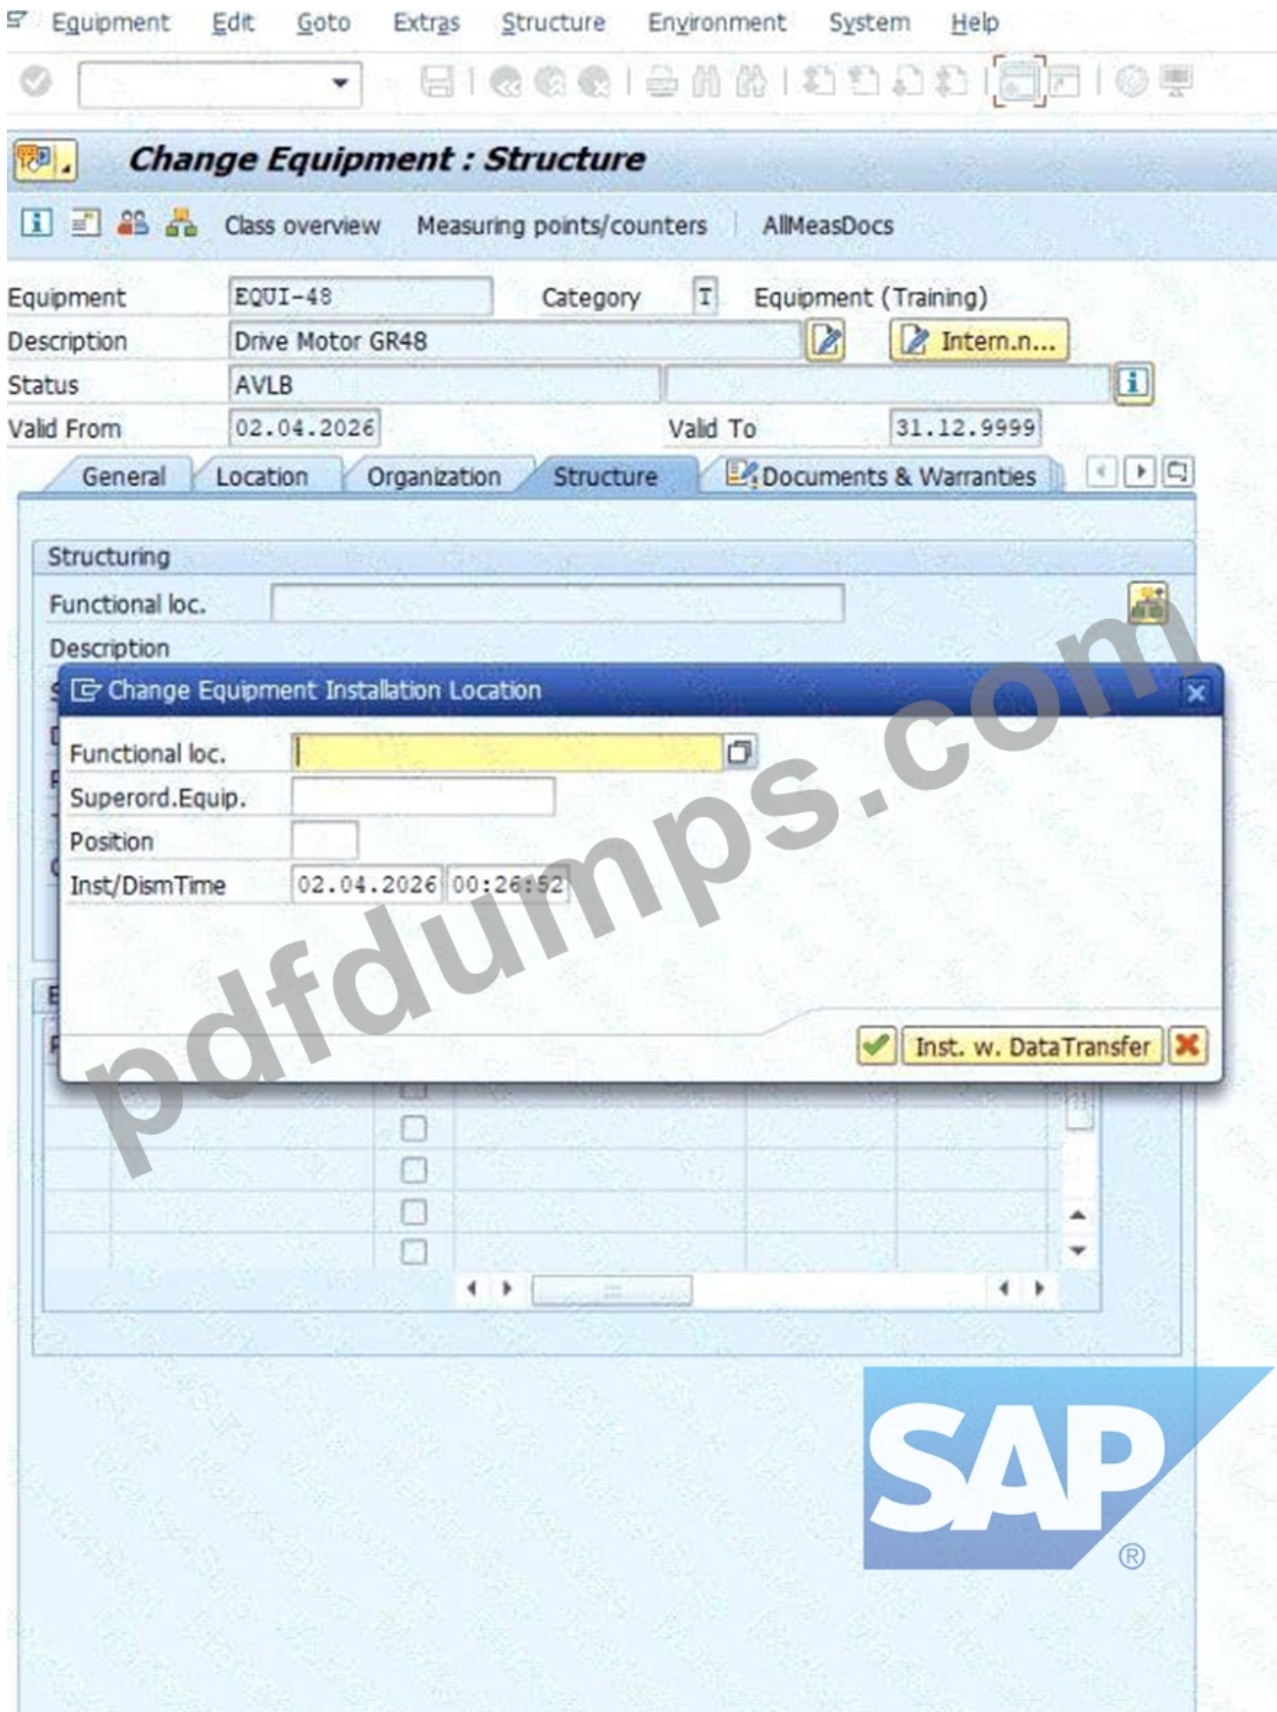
Equipment Edit Goto Extras Structure Environment System Help

Change Equipment : Structure

Class overview Measuring points/counters AllMeasDocs

Equipment EQUI-48 Category T Equipment (Training)
Description Drive Motor GR48 Intern.n...
Status AVLB
Valid From 02.04.2026 Valid To 31.12.9999

General Location Organization Structure Documents & Warranties

Structuring
Functional loc.
Description

Change Equipment Installation Location

Functional loc.
Superord.Equip.
Position
Inst/DismTime 02.04.2026 00:26:52

Inst. w. DataTransfer

pdfdumps.com

SAP®